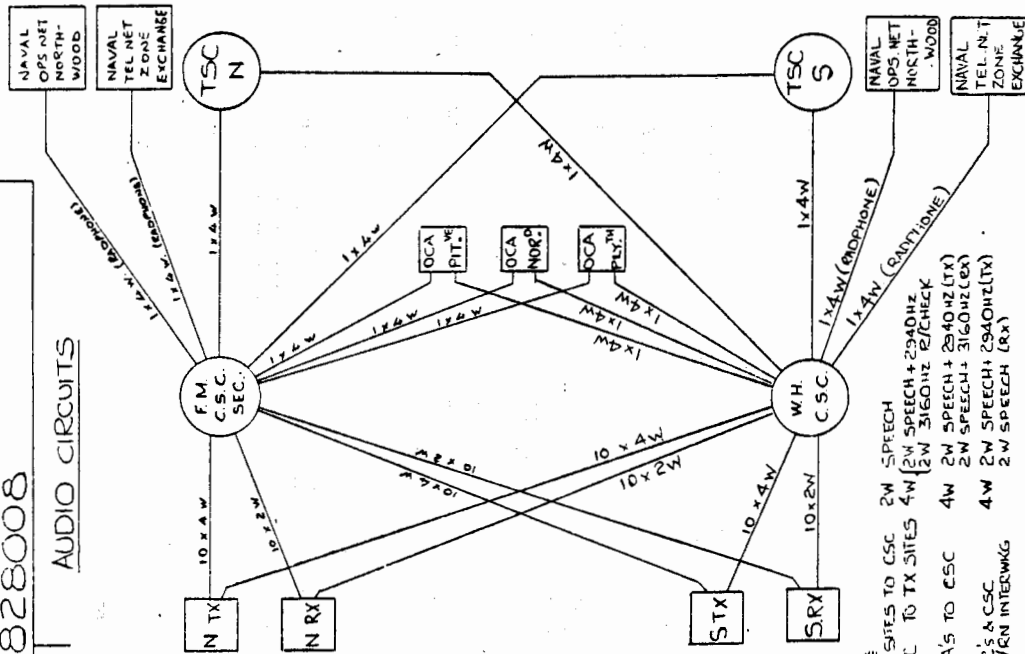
828008

AUDIO CIRCUITS

NAVAL OPS NET NORTH-WOOD

NAVAL TEL NET ZONE EXCHANGE

TSC N

TSC S

NAVAL OPS NET NORTH-WOOD

NAVAL TEL NET ZONE EXCHANGE

1 x 4 W (RADIOPHONE)

1 x 4 W (RADIOPHONE)

1 x 4 W

1 x 4 W

1 x 4 W

1 x 4 W

OCA PIT.

OCA NOR.

OCA PLY.

1 x 4 W

1 x 4 W

1 x 4 W

1 x 4 W

1 x 4 W

1 x 4 W

1x4W (RADIOPHONE)

1 x 4 W (RADIOPHONE)

F.M. C.S.C. SEC.

W.H. C.S.C.

10 x 4 W

10 x 2 W

10 x 2 W

10 x 4 W

10 x 4 W

10 x 2 W

10 x 4 W

10 x 2 W

N TX

N RX

S TX

S RX

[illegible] SITES TO CSC 2W SPEECH
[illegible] TO TX SITES 4W (2W SPEECH + 2940HZ / 2W 3160HZ R/CHECK)

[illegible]A'S TO CSC 4W 2W SPEECH + 2940HZ (TX) / 2W SPEECH + 3160HZ (RX)

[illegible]'S & CSC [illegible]RN INTERWKG 4W 2W SPEECH + 2940HZ (TX) / 2W SPEECH (RX)